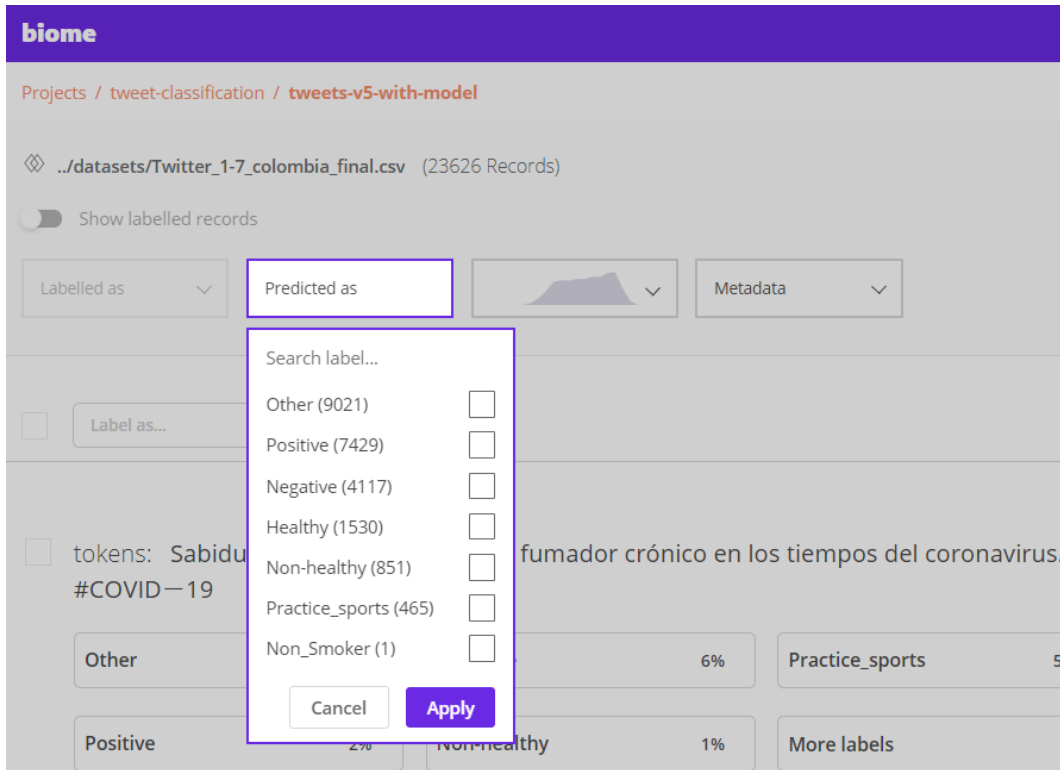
biome

Projects / tweet-classification / tweets-v5-with-model

../datasets/Twitter_1-7_colombia_final.csv (23626 Records)

Show labelled records

Labelled as

Predicted as

Metadata

Search label...

Other (9021)

Positive (7429)

Negative (4117)

Healthy (1530)

Non-healthy (851)

Practice_sports (465)

Non_Smoker (1)

Cancel

Apply

Label as...

tokens: Sabidu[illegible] fumador crónico en los tiempos del coronavirus. #COVID－19

Other

6%

Practice_sports

5

Positive

2%

Non-healthy

1%

More labels